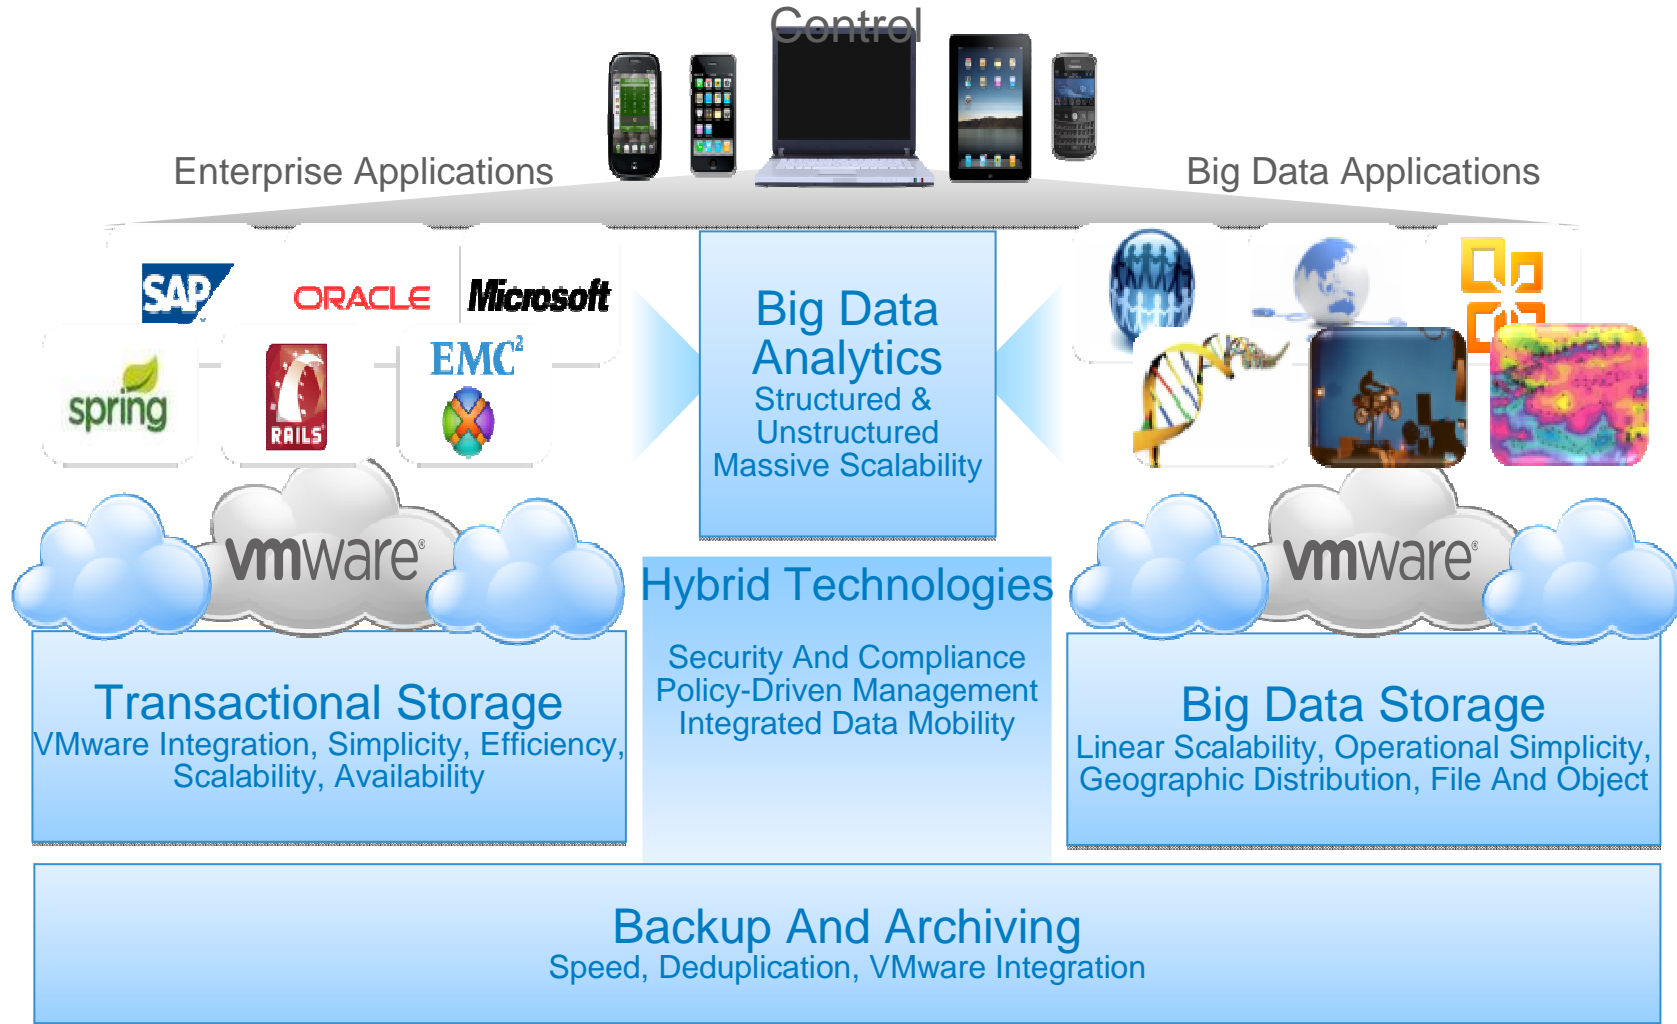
Control

Enterprise Applications

Big Data Applications

SAP

ORACLE

Microsoft

spring

RAILS

EMC²

Big Data Analytics
Structured & Unstructured
Massive Scalability

vmware

vmware

Hybrid Technologies

Security And Compliance
Policy-Driven Management
Integrated Data Mobility

Transactional Storage
VMware Integration, Simplicity, Efficiency, Scalability, Availability

Big Data Storage
Linear Scalability, Operational Simplicity, Geographic Distribution, File And Object

Backup And Archiving
Speed, Deduplication, VMware Integration